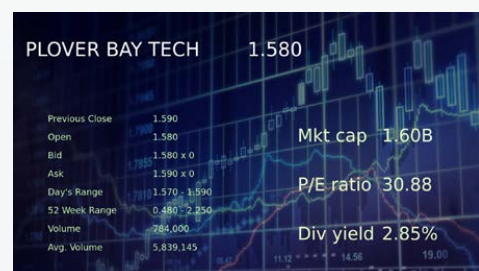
PLOVER BAY TECH 1.580

| | |
|---|---|
| Previous Close | 1.590 |
| Open | 1.580 |
| Bid | 1.580 x 0 |
| Ask | 1.590 x 0 |
| Day's Range | 1.570 - 1.590 |
| 52 Week Range | 0.480 - 2.250 |
| Volume | 784,000 |
| Avg. Volume | 5,839,145 |

Mkt cap 1.60B

P/E ratio 30.88

Div yield 2.85%

11.12 14.56 19.00